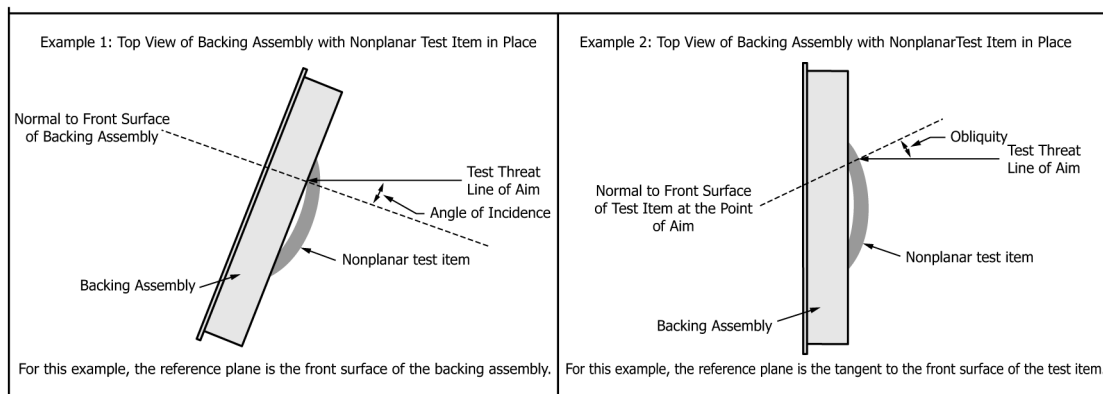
Example 1: Top View of Backing Assembly with Nonplanar Test Item in Place

Normal to Front Surface of Backing Assembly

Test Threat Line of Aim

Angle of Incidence

Nonplanar test item

Backing Assembly

For this example, the reference plane is the front surface of the backing assembly.

Example 2: Top View of Backing Assembly with NonplanarTest Item in Place

Obliquity

Test Threat Line of Aim

Normal to Front Surface of Test Item at the Point of Aim

Nonplanar test item

Backing Assembly

For this example, the reference plane is the tangent to the front surface of the test item.